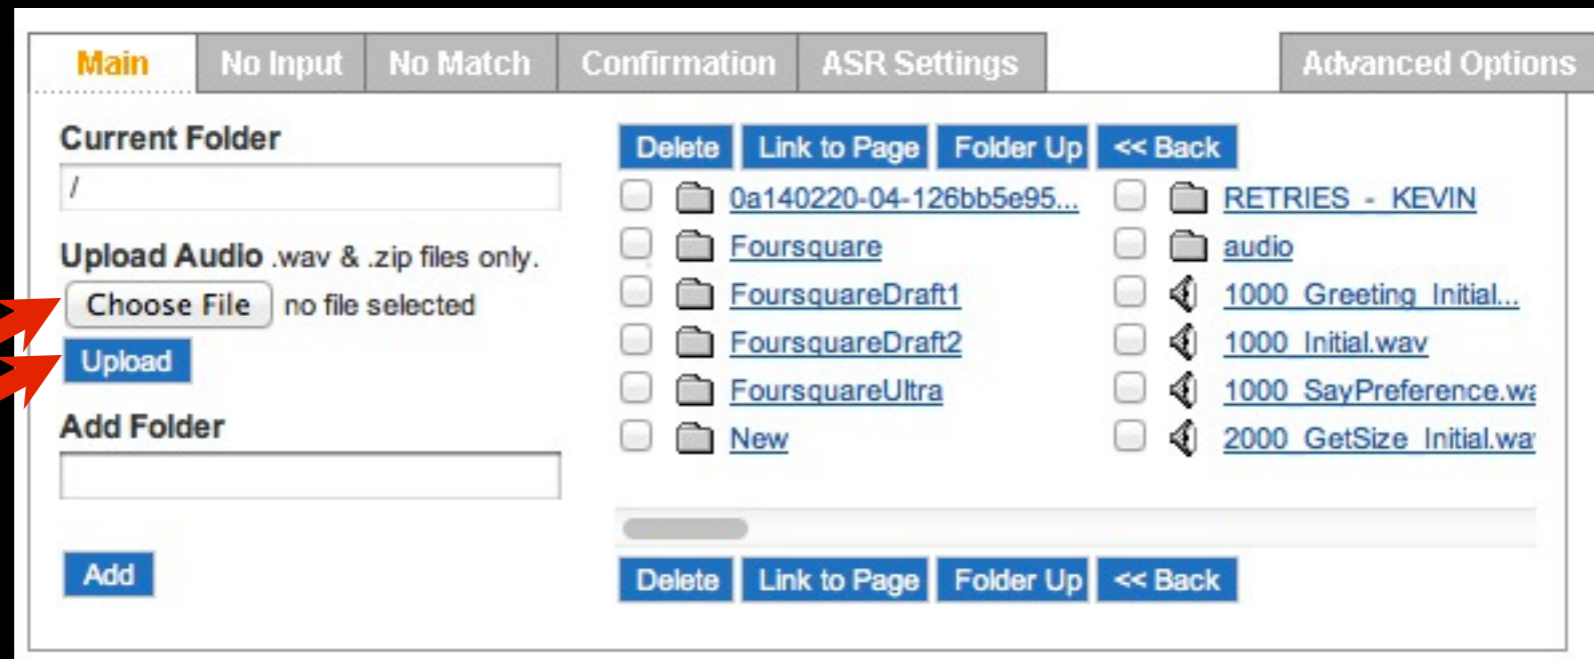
Main | No Input | No Match | Confirmation | ASR Settings | Advanced Options

Current Folder

/

Upload Audio .wav & .zip files only.

Choose File no file selected

Upload

Add Folder

Add

Delete | Link to Page | Folder Up | << Back

0a140220-04-126bb5e95...
Foursquare
FoursquareDraft1
FoursquareDraft2
FoursquareUltra
New

RETRIES - KEVIN
audio
1000_Greeting_Initial...
1000_Initial.wav
1000_SayPreference.wa
2000_GetSize_Initial.wa

Delete | Link to Page | Folder Up | << Back